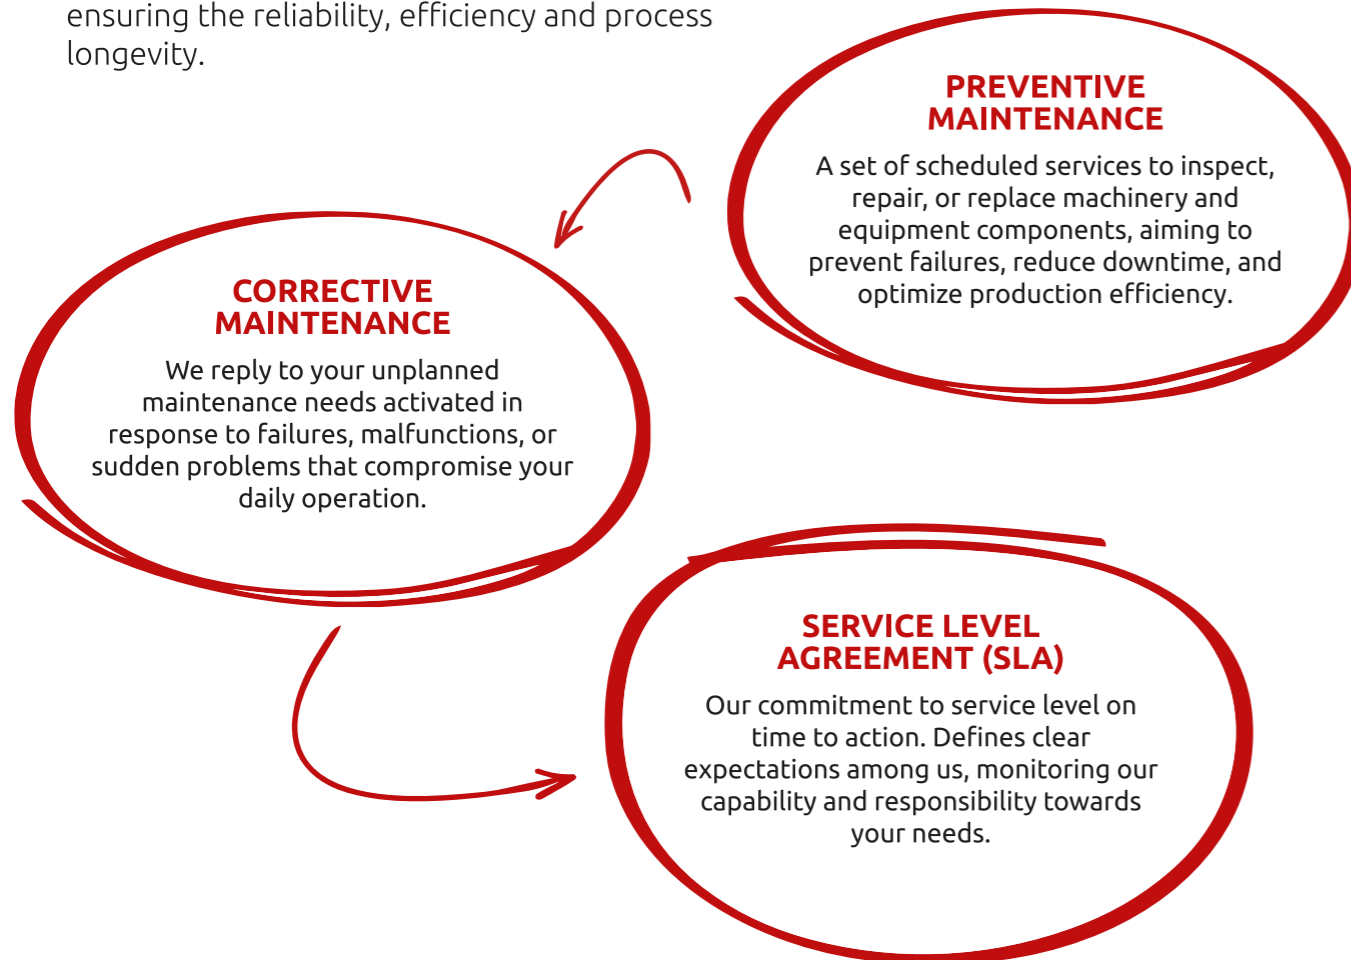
ensuring the reliability, efficiency and process longevity.

PREVENTIVE MAINTENANCE

A set of scheduled services to inspect, repair, or replace machinery and equipment components, aiming to prevent failures, reduce downtime, and optimize production efficiency.

CORRECTIVE MAINTENANCE

We reply to your unplanned maintenance needs activated in response to failures, malfunctions, or sudden problems that compromise your daily operation.

SERVICE LEVEL AGREEMENT (SLA)

Our commitment to service level on time to action. Defines clear expectations among us, monitoring our capability and responsibility towards your needs.